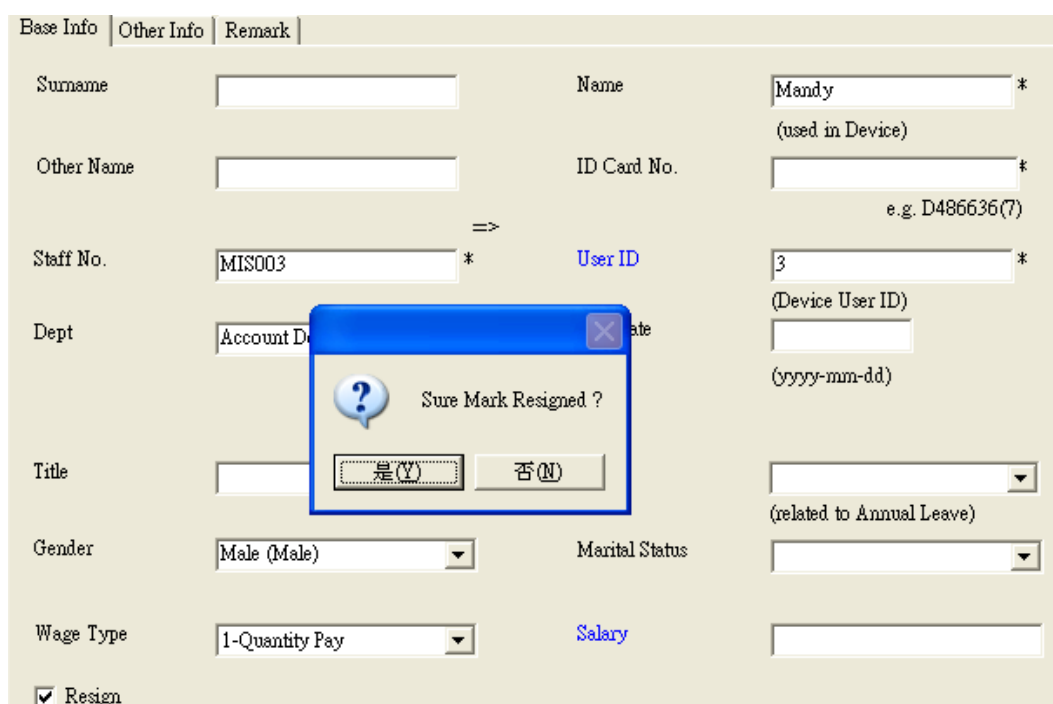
Base Info | Other Info | Remark

Surname

Name
Mandy
*
(used in Device)

Other Name

ID Card No.
*
e.g. D486636(7)

=>

Staff No.
MIS003
*

User ID
3
*
(Device User ID)

Dept
Account De

ate

(yyyy-mm-dd)

Sure Mark Resigned ?

是(Y)
否(N)

Title

(related to Annual Leave)

Gender
Male (Male)

Marital Status

Wage Type
1-Quantity Pay

Salary

Resign